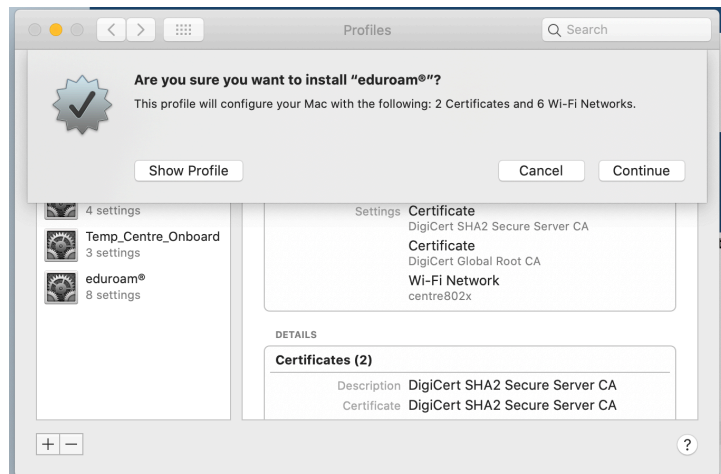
Profiles

Search

Are you sure you want to install "eduroam®"?

This profile will configure your Mac with the following: 2 Certificates and 6 Wi-Fi Networks.

Show Profile

Cancel

Continue

4 settings

Temp_Centre_Onboard
3 settings

eduroam®
8 settings

Settings Certificate
DigiCert SHA2 Secure Server CA
Certificate
DigiCert Global Root CA
Wi-Fi Network
centre802x

DETAILS

Certificates (2)

Description DigiCert SHA2 Secure Server CA
Certificate DigiCert SHA2 Secure Server CA

+ −

?